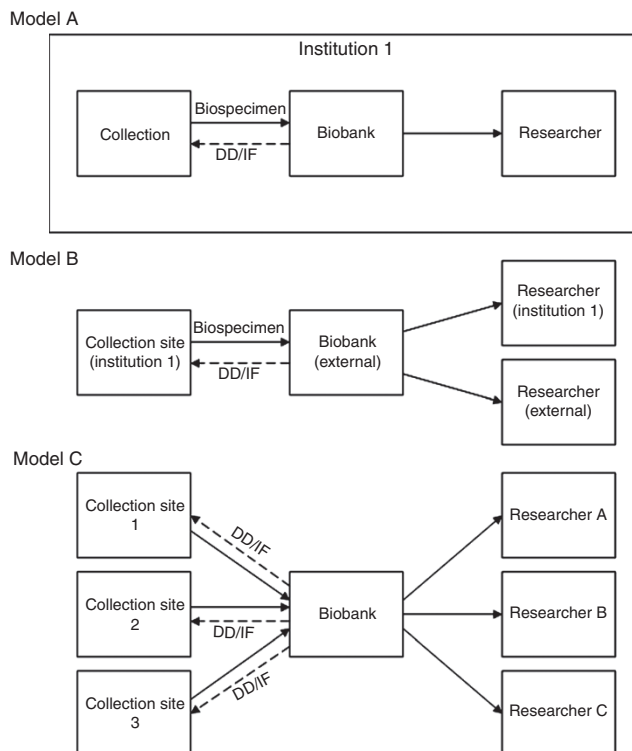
Model A

Institution 1

Collection

Biospecimen

DD/IF

Biobank

Researcher

Model B

Collection site (institution 1)

Biospecimen

DD/IF

Biobank (external)

Researcher (institution 1)

Researcher (external)

Model C

Collection site 1

DD/IF

Collection site 2

DD/IF

Collection site 3

DD/IF

Biobank

Researcher A

Researcher B

Researcher C